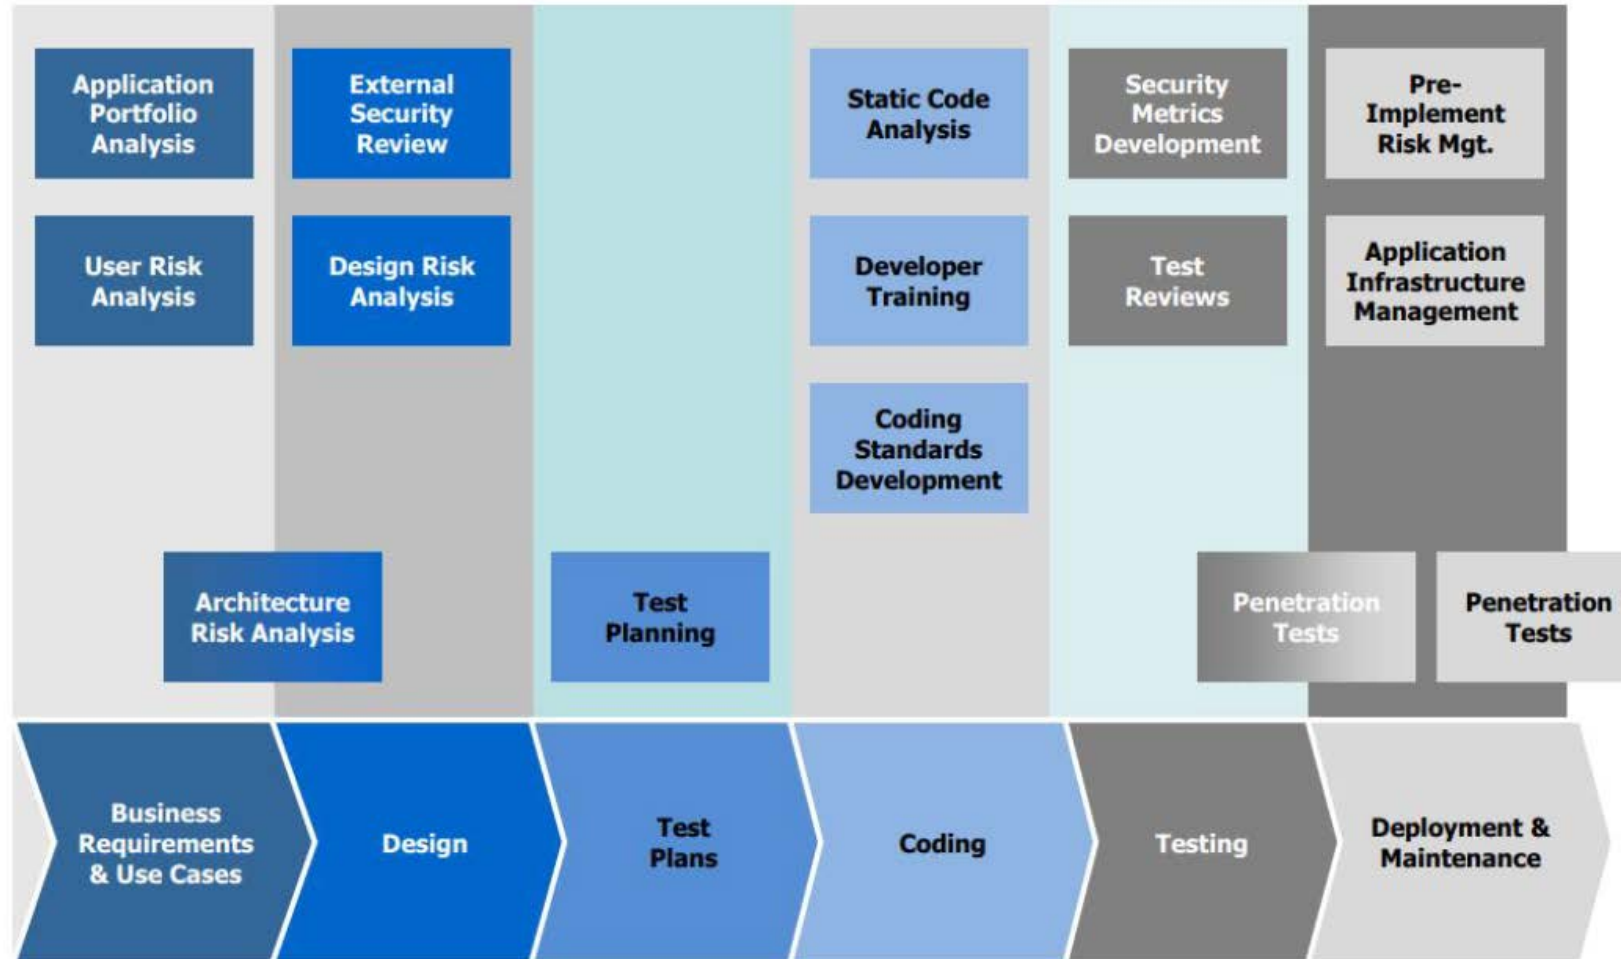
Application Portfolio Analysis

User Risk Analysis

External Security Review

Design Risk Analysis

Architecture Risk Analysis

Test Planning

Static Code Analysis

Developer Training

Coding Standards Development

Security Metrics Development

Test Reviews

Pre-Implement Risk Mgt.

Application Infrastructure Management

Penetration Tests

Penetration Tests

Business Requirements & Use Cases

Design

Test Plans

Coding

Testing

Deployment & Maintenance